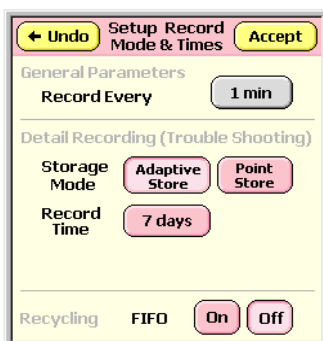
← Undo Setup Record Mode & Times Accept

General Parameters

Record Every 1 min

Detail Recording (Trouble Shooting)

Storage Mode Adaptive Store Point Store

Record Time 7 days

Recycling FIFO On Off